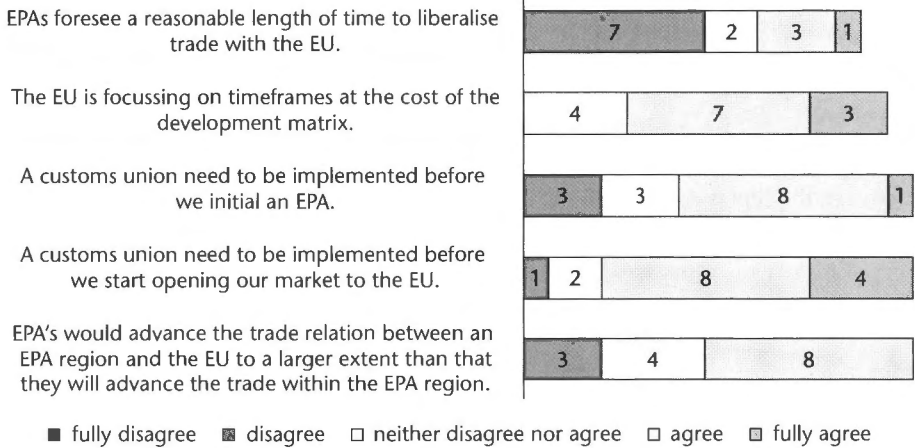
EPAs foresee a reasonable length of time to liberalise trade with the EU.

The EU is focussing on timeframes at the cost of the development matrix.

A customs union need to be implemented before we initial an EPA.

A customs union need to be implemented before we start opening our market to the EU.

EPA's would advance the trade relation between an EPA region and the EU to a larger extent than that they will advance the trade within the EPA region.

7 2 3 1

4 7 3

3 3 8 1

1 2 8 4

3 4 8

■ fully disagree ▩ disagree □ neither disagree nor agree □ agree ▩ fully agree